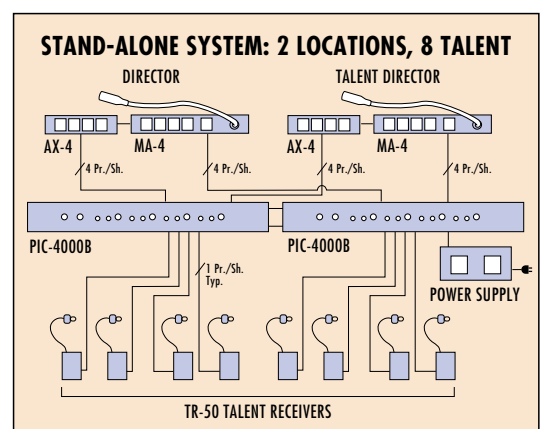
STAND-ALONE SYSTEM: 2 LOCATIONS, 8 TALENT

DIRECTOR

TALENT DIRECTOR

AX-4

MA-4

AX-4

MA-4

4 Pr./Sh.

4 Pr./Sh.

4 Pr./Sh.

4 Pr./Sh.

PIC-4000B

PIC-4000B

1 Pr./Sh. Typ.

POWER SUPPLY

TR-50 TALENT RECEIVERS